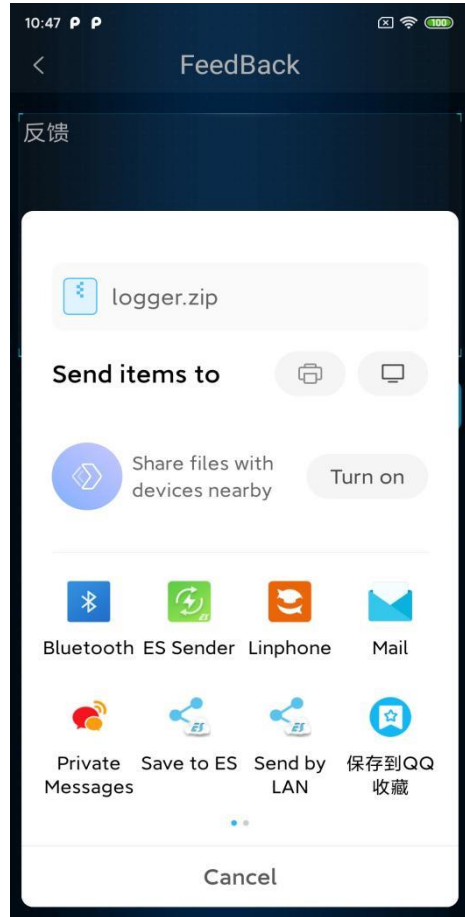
10:47 P P
100

FeedBack

反馈

logger.zip

Send items to

Share files with devices nearby

Turn on

Bluetooth

ES Sender

Linphone

Mail

Private Messages

Save to ES

Send by LAN

保存到QQ收藏

Cancel